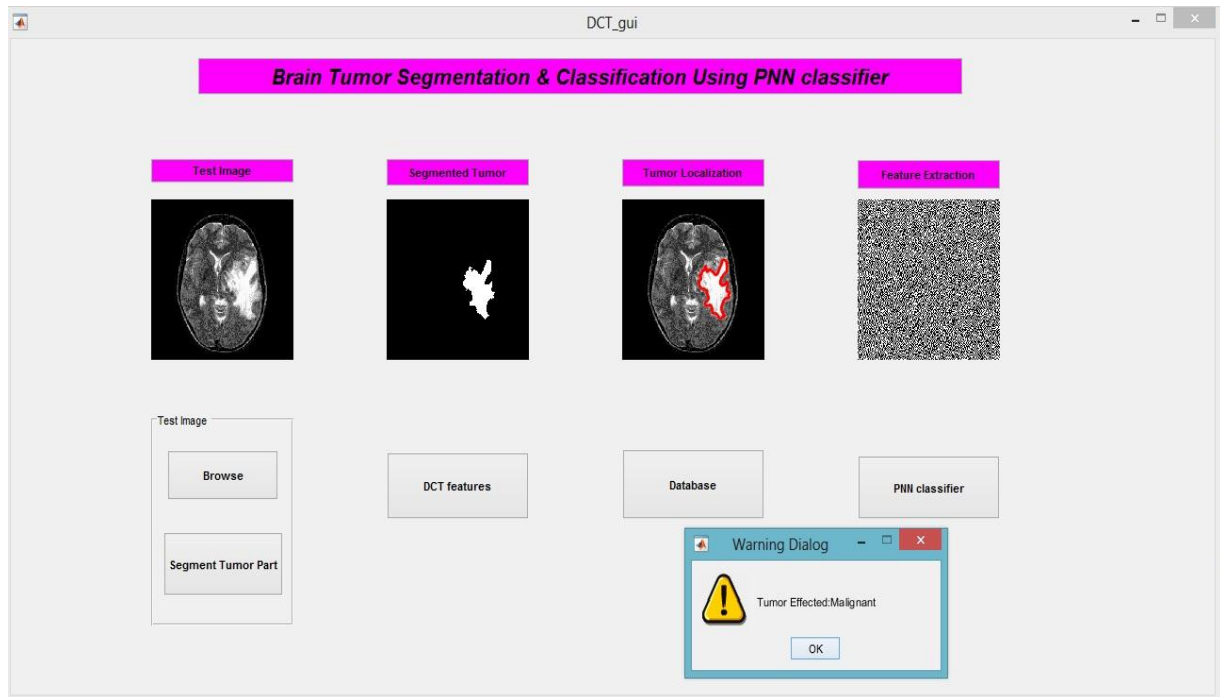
DCT_gui

Brain Tumor Segmentation & Classification Using PNN classifier

Test Image

Segmented Tumor

Tumor Localization

Feature Extraction

Test Image

Browse

Segment Tumor Part

DCT features

Database

PNN classifier

Warning Dialog

Tumor Effected:Malignant

OK